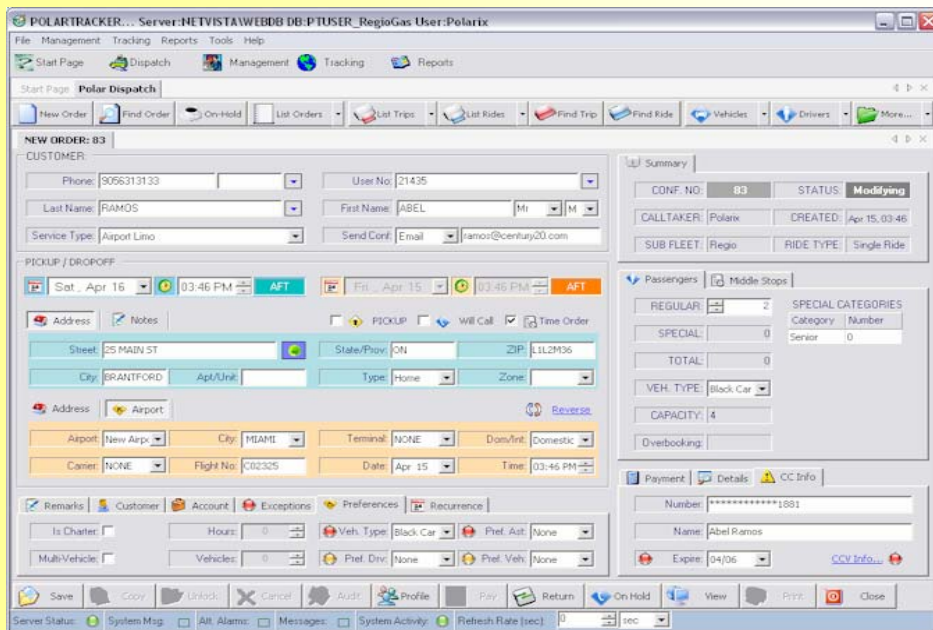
POLARTRACKER... Server:NETVISTA\WEBDB DB:PTUSER_RegioGas User:Polarix

File Management Tracking Reports Tools Help

Start Page Dispatch Management Tracking Reports

Start Page Polar Dispatch

New Order Find Order On-Hold List Orders List Trips List Rides Find Trip Find Ride Vehicles Drivers More...

NEW ORDER: 83

CUSTOMER

Phone: 9056313133
User No: 21435
Last Name: RAMOS
First Name: ABEL Mr M
Service Type: Airport Limo
Send Conf: Email ramos@century20.com

PICKUP / DROPOFF

Sat , Apr 16 03:46 PM AFT
Fri , Apr 15 03:46 PM AFT

Address Notes
PICKUP Will Call Time Order

Street: 25 MAIN ST
State/Prov: ON
ZIP: L1L2M36
City: BRANTFORD
Apt/Unit:
Type: Home
Zone:

Address Airport
Reverse

Airport: New Airp
City: MIAMI
Terminal: NONE
Dom/Int: Domestic
Carrier: NONE
Flight No: C02325
Date: Apr 15
Time: 03:46 PM

Remarks Customer Account Exceptions Preferences Recurrence

Is Charter:
Hours: 0
Veh. Type: Black Car
Pref. Ast: None
Multi-Vehicle:
Vehicles: 0
Pref. Drv: None
Pref. Veh: None

Summary

CONF. NO: 83
STATUS: Modifying
CALLTAKER: Polarix
CREATED: Apr 15, 03:46
SUB FLEET: Regio
RIDE TYPE: Single Ride

Passengers Middle Stops

REGULAR: 2
SPECIAL: 0
TOTAL: 0
VEH. TYPE: Black Car
CAPACITY: 4
Overbooking:

SPECIAL CATEGORIES

| Category | Number |
|---|---|
| Senior | 0 |

Payment Details CC Info

Number: ************1881
Name: Abel Ramos
Expire: 04/06
CCV Info...

Save Copy Unlock Cancel Audit Profile Pay Return On Hold View Print Close

Server Status: System Msg: Alt. Alarms: Messages: System Activity: Refresh Rate (sec): 0 sec